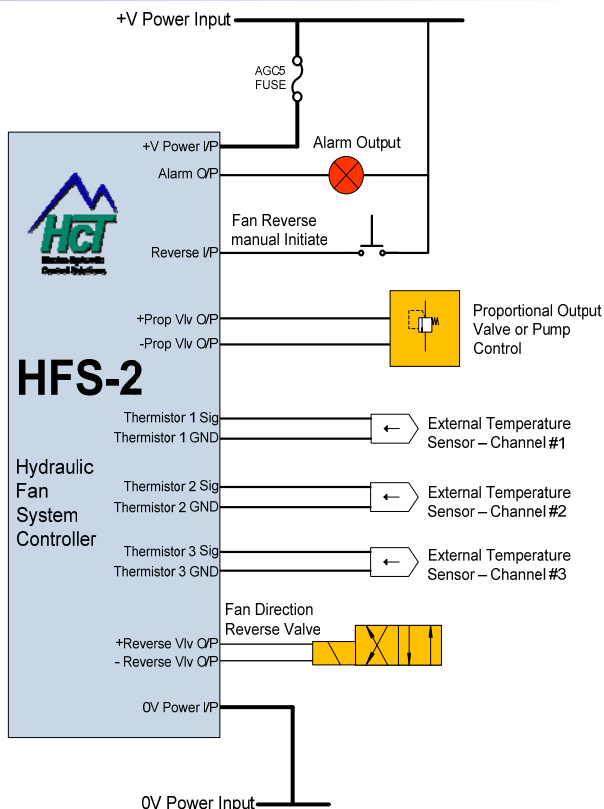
+V Power Input

AGC5
FUSE

+V Power I/P

Alarm Output

Alarm O/P

HCT
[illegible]

Fan Reverse
manual Initiate

Reverse I/P

+Prop Vlv O/P

-Prop Vlv O/P

Proportional Output
Valve or Pump
Control

HFS-2

Thermistor 1 Sig

Thermistor 1 GND

External Temperature
Sensor – Channel #1

Hydraulic
Fan
System
Controller

Thermistor 2 Sig

Thermistor 2 GND

External Temperature
Sensor – Channel #2

Thermistor 3 Sig

Thermistor 3 GND

External Temperature
Sensor – Channel #3

Fan Direction
Reverse Valve

+Reverse Vlv O/P

- Reverse Vlv O/P

0V Power I/P

0V Power Input